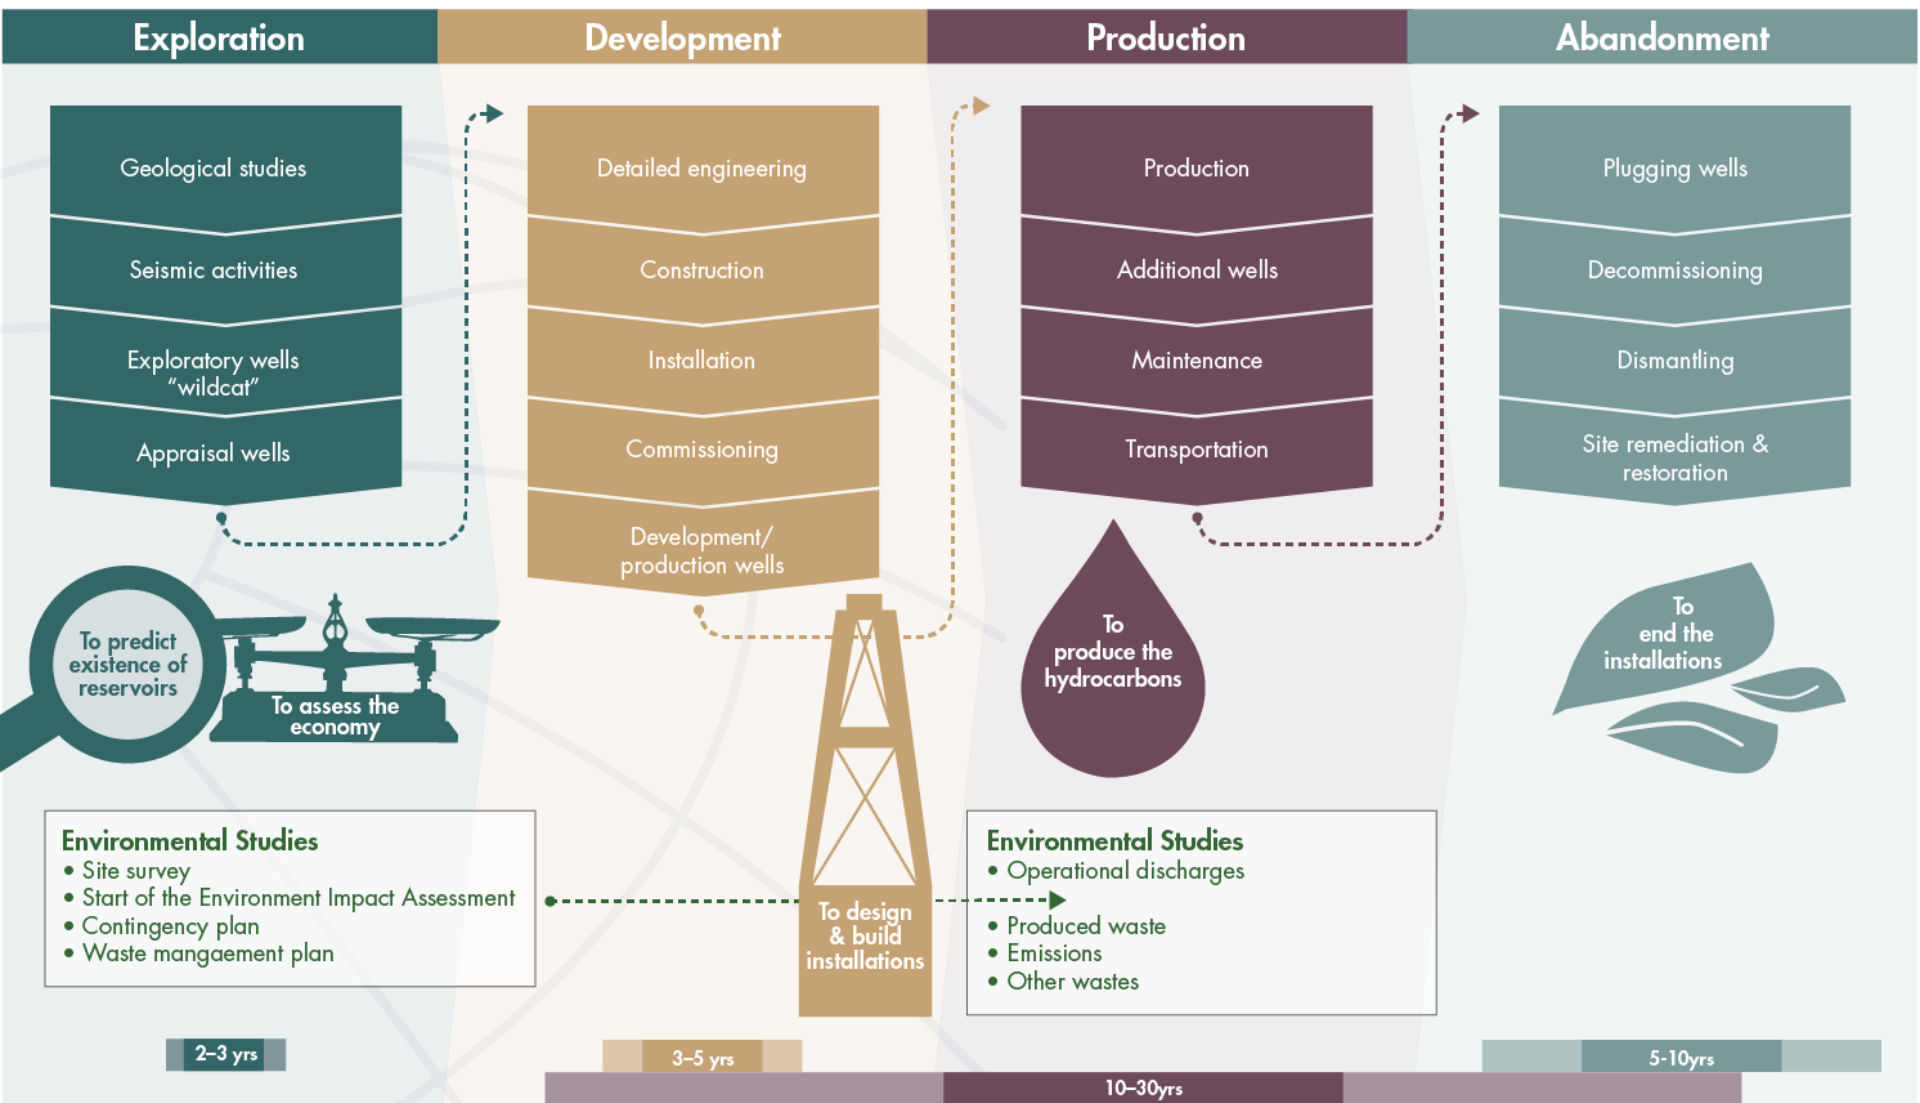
Exploration

Development

Production

Abandonment

Geological studies

Seismic activities

Exploratory wells "wildcat"

Appraisal wells

Detailed engineering

Construction

Installation

Commissioning

Development/ production wells

Production

Additional wells

Maintenance

Transportation

Plugging wells

Decommissioning

Dismantling

Site remediation & restoration

To predict existence of reservoirs

To assess the economy

To design & build installations

To produce the hydrocarbons

To end the installations

Environmental Studies
• Site survey
• Start of the Environment Impact Assessment
• Contingency plan
• Waste mangaement plan

Environmental Studies
• Operational discharges
• Produced waste
• Emissions
• Other wastes

2–3 yrs

3–5 yrs

5-10yrs

10–30yrs